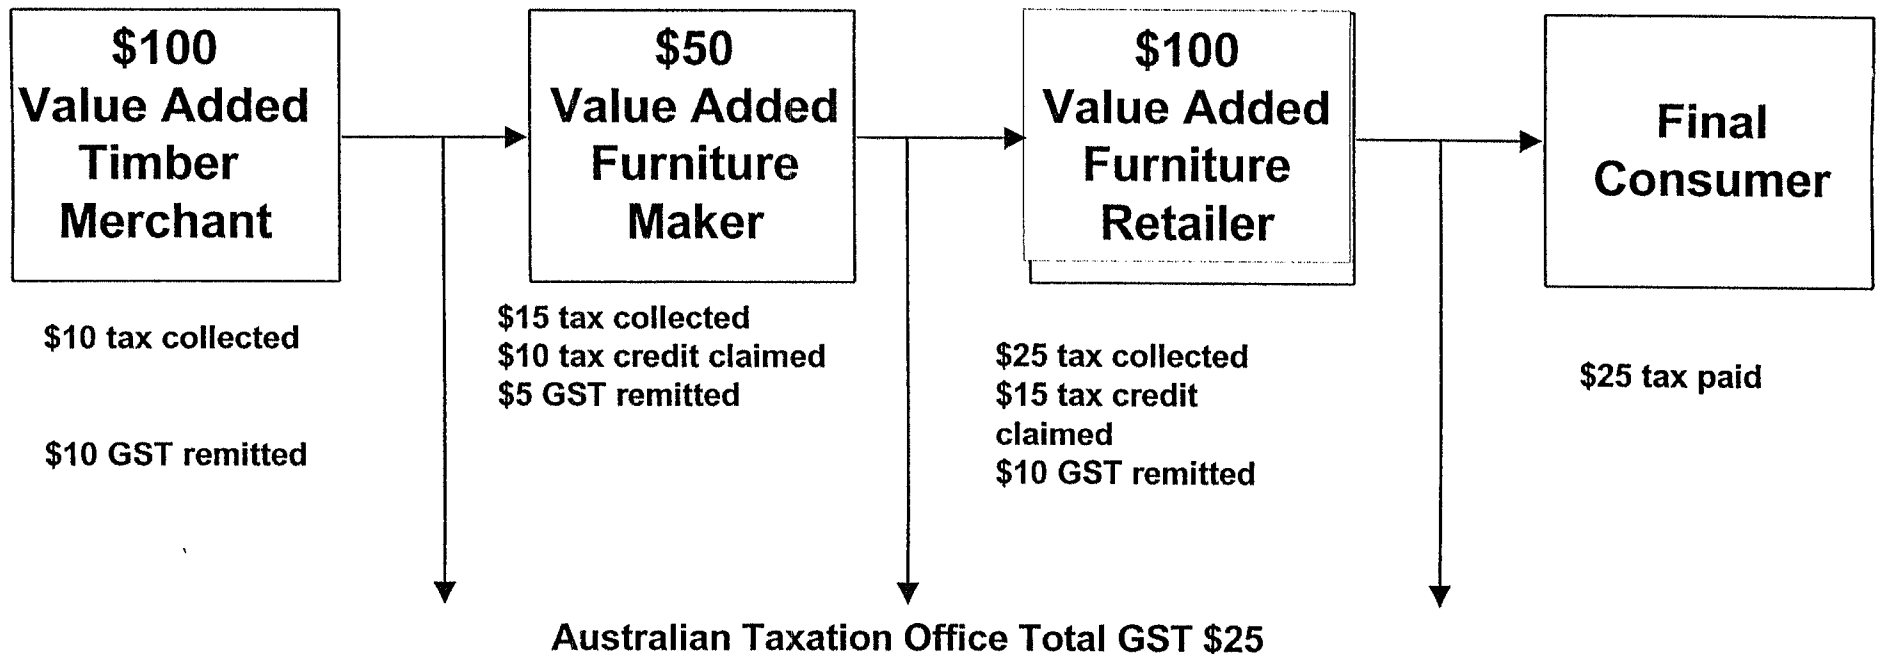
$100
Value Added
Timber
Merchant

$10 tax collected

$10 GST remitted

$50
Value Added
Furniture
Maker

$15 tax collected
$10 tax credit claimed
$5 GST remitted

$100
Value Added
Furniture
Retailer

$25 tax collected
$15 tax credit claimed
$10 GST remitted

Final
Consumer

$25 tax paid

Australian Taxation Office Total GST $25